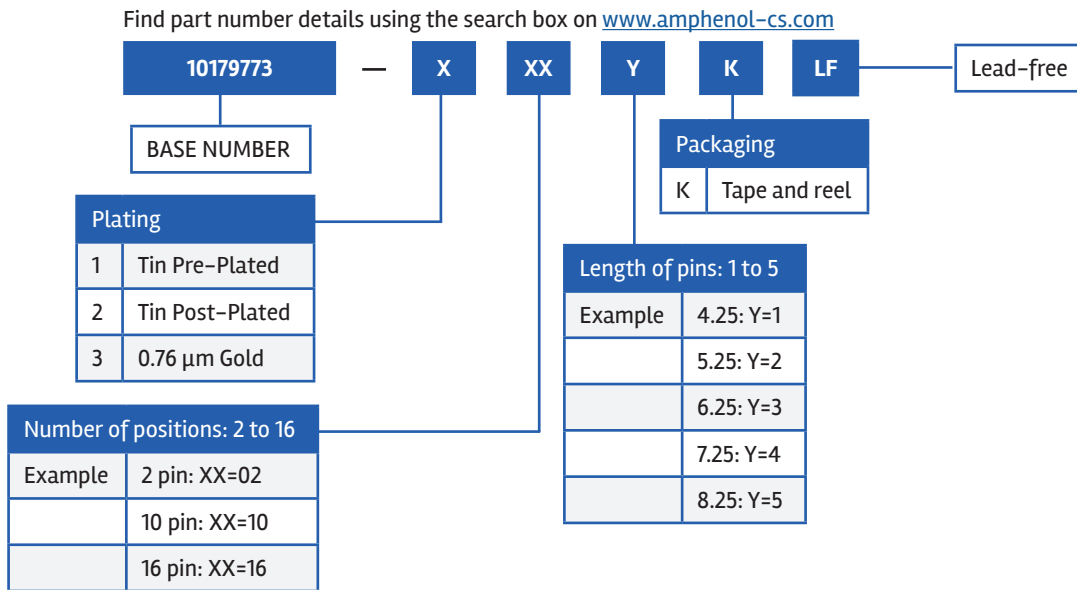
Find part number details using the search box on www.amphenol-cs.com

10179773 — X XX Y K LF

Lead-free

BASE NUMBER

| Packaging | |
|---|---|
| K | Tape and reel |

| Plating | |
|---|---|
| 1 | Tin Pre-Plated |
| 2 | Tin Post-Plated |
| 3 | 0.76 µm Gold |

| Length of pins: 1 to 5 | |
|---|---|
| Example | 4.25: Y=1 |
| | 5.25: Y=2 |
| | 6.25: Y=3 |
| | 7.25: Y=4 |
| | 8.25: Y=5 |

| Number of positions: 2 to 16 | |
|---|---|
| Example | 2 pin: XX=02 |
| | 10 pin: XX=10 |
| | 16 pin: XX=16 |